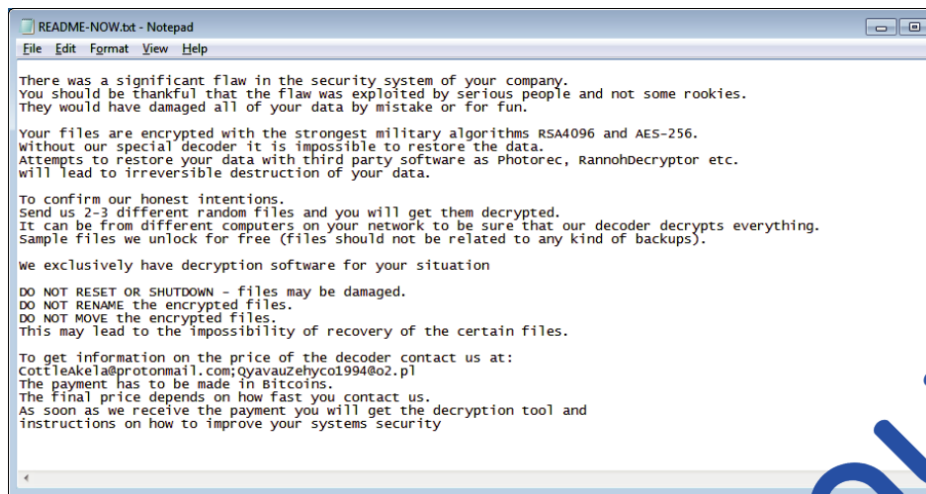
README-NOW.txt - Notepad

File Edit Format View Help

There was a significant flaw in the security system of your company.
You should be thankful that the flaw was exploited by serious people and not some rookies.
They would have damaged all of your data by mistake or for fun.

Your files are encrypted with the strongest military algorithms RSA4096 and AES-256.
Without our special decoder it is impossible to restore the data.
Attempts to restore your data with third party software as Photorec, RannohDecryptor etc.
will lead to irreversible destruction of your data.

To confirm our honest intentions.
Send us 2-3 different random files and you will get them decrypted.
It can be from different computers on your network to be sure that our decoder decrypts everything.
Sample files we unlock for free (files should not be related to any kind of backups).

We exclusively have decryption software for your situation

DO NOT RESET OR SHUTDOWN - files may be damaged.
DO NOT RENAME the encrypted files.
DO NOT MOVE the encrypted files.
This may lead to the impossibility of recovery of the certain files.

To get information on the price of the decoder contact us at:
CottleAkela@protonmail.com;QyavauZehyco1994@o2.pl
The payment has to be made in Bitcoins.
The final price depends on how fast you contact us.
As soon as we receive the payment you will get the decryption tool and
instructions on how to improve your systems security